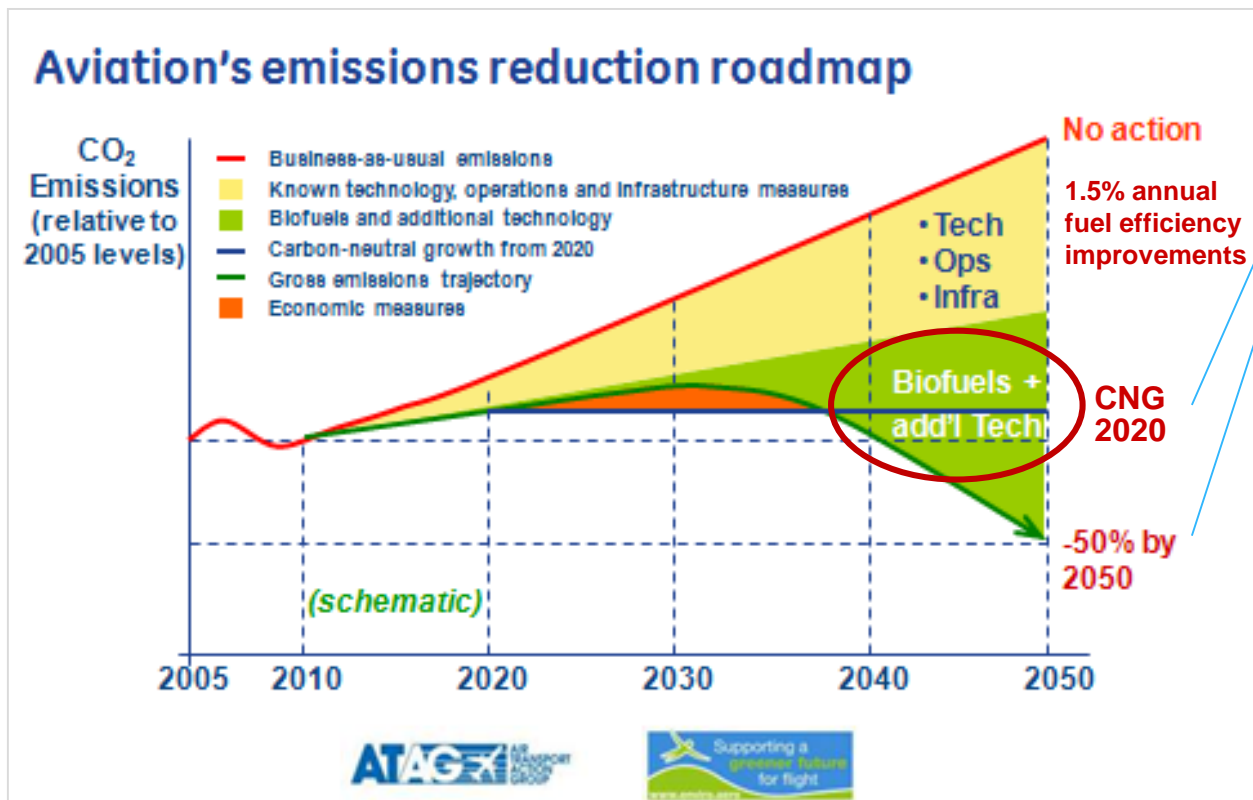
Aviation's emissions reduction roadmap

$CO_2$ Emissions (relative to 2005 levels)

Business-as-usual emissions
Known technology, operations and infrastructure measures
Biofuels and additional technology
Carbon-neutral growth from 2020
Gross emissions trajectory
Economic measures

No action

1.5% annual fuel efficiency improvements

• Tech
• Ops
• Infra

Biofuels + add'l Tech

CNG 2020

-50% by 2050

(schematic)

2005 2010 2020 2030 2040 2050

ATAG AIR TRANSPORT ACTION GROUP

Supporting a greener future for flight
www.enviro.aero